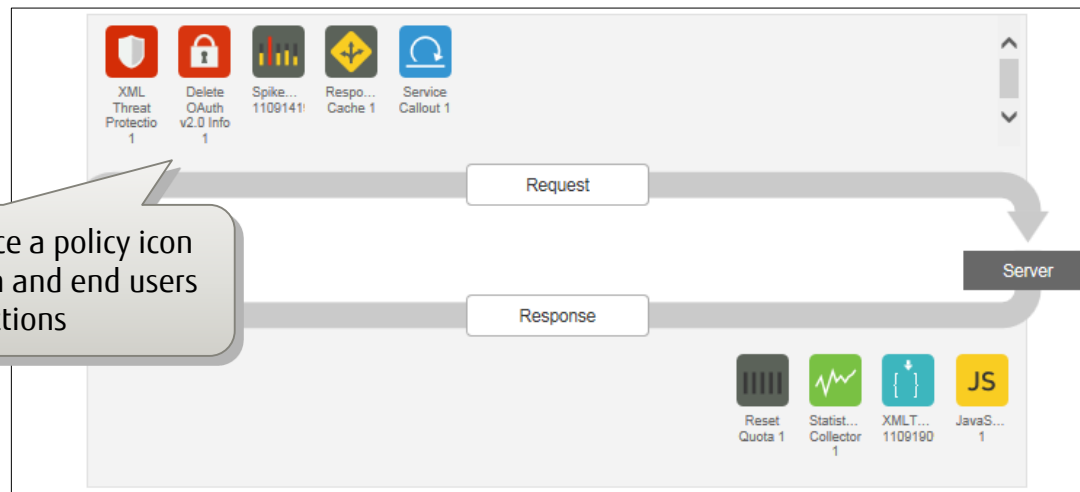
XML Threat Protectio 1

Delete OAuth v2.0 Info 1

Spike... 110914

Respo... Cache 1

Service Callout 1

Request

ce a policy icon
n and end users
tions

Server

Response

Reset Quota 1

Statist... Collector 1

XMLT... 1109190

JS

JavaS... 1